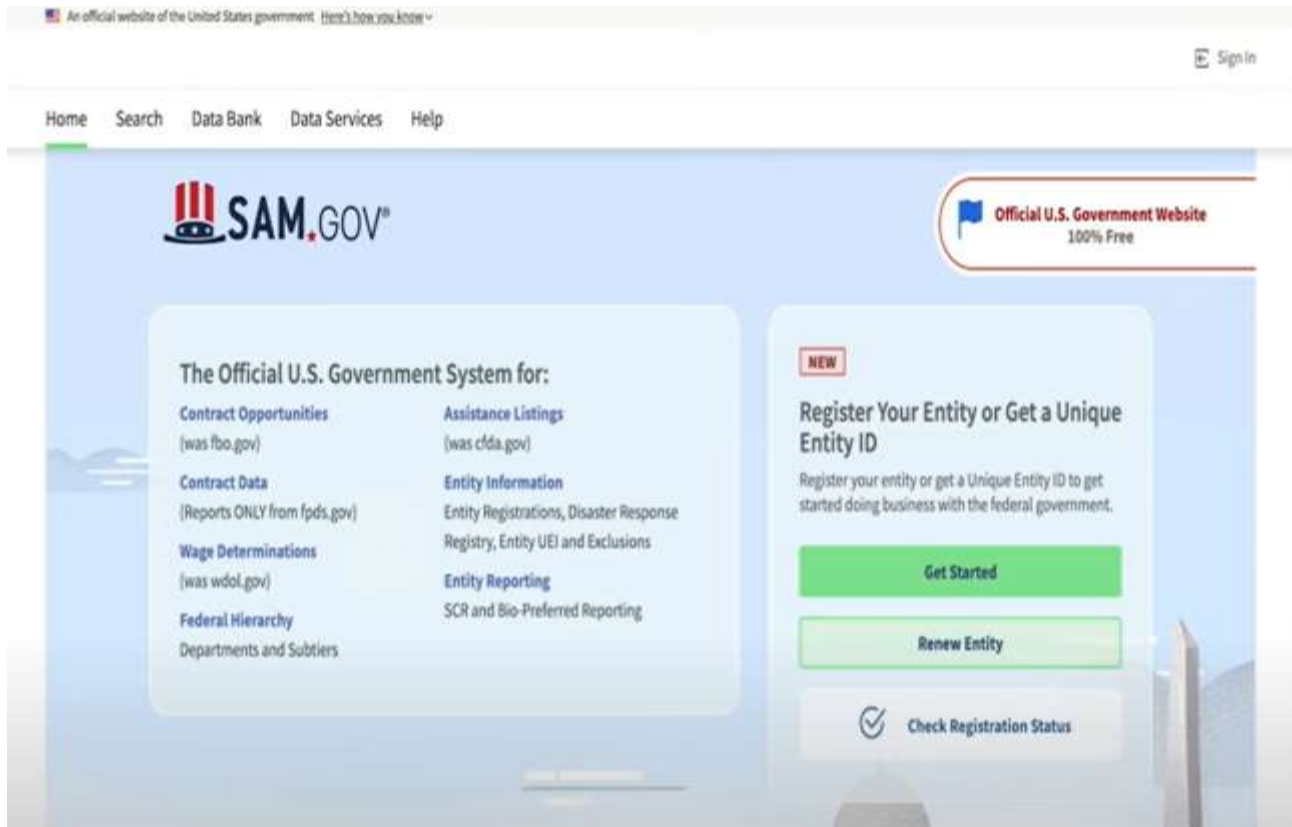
An official website of the United States government Here's how you know

Sign In

Home Search Data Bank Data Services Help

SAM.GOV®

Official U.S. Government Website
100% Free

The Official U.S. Government System for:

Contract Opportunities
(was fbo.gov)

Contract Data
(Reports ONLY from fpds.gov)

Wage Determinations
(was wdol.gov)

Federal Hierarchy
Departments and Subtiers

Assistance Listings
(was cfda.gov)

Entity Information
Entity Registrations, Disaster Response Registry, Entity UEI and Exclusions

Entity Reporting
SCR and Bio-Preferred Reporting

NEW

Register Your Entity or Get a Unique Entity ID

Register your entity or get a Unique Entity ID to get started doing business with the federal government.

Get Started

Renew Entity

Check Registration Status